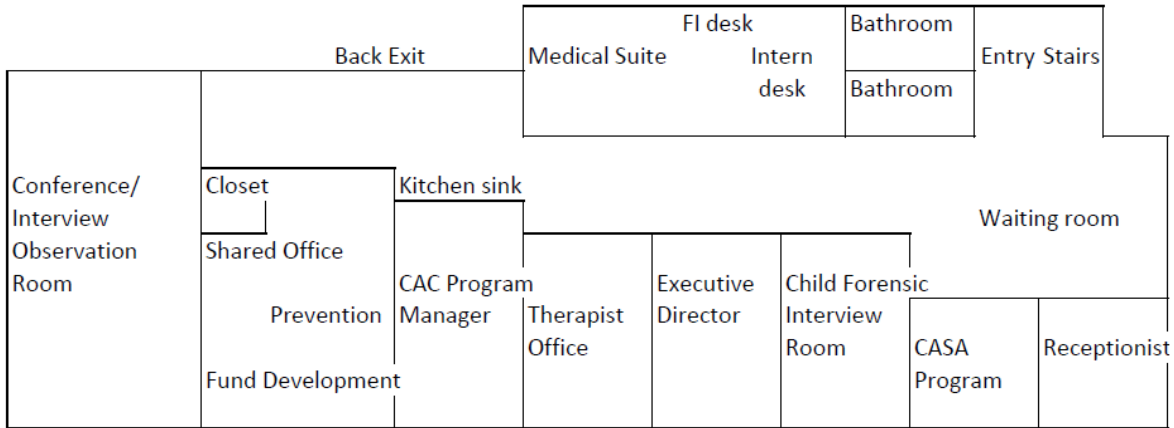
FI desk
Bathroom
Back Exit
Medical Suite
Intern desk
Entry Stairs
Bathroom

Conference/ Interview Observation Room

Closet
Shared Office
Prevention
Fund Development

Kitchen sink
CAC Program Manager

Waiting room

Therapist Office

Executive Director

Child Forensic Interview Room

CASA Program

Receptionist